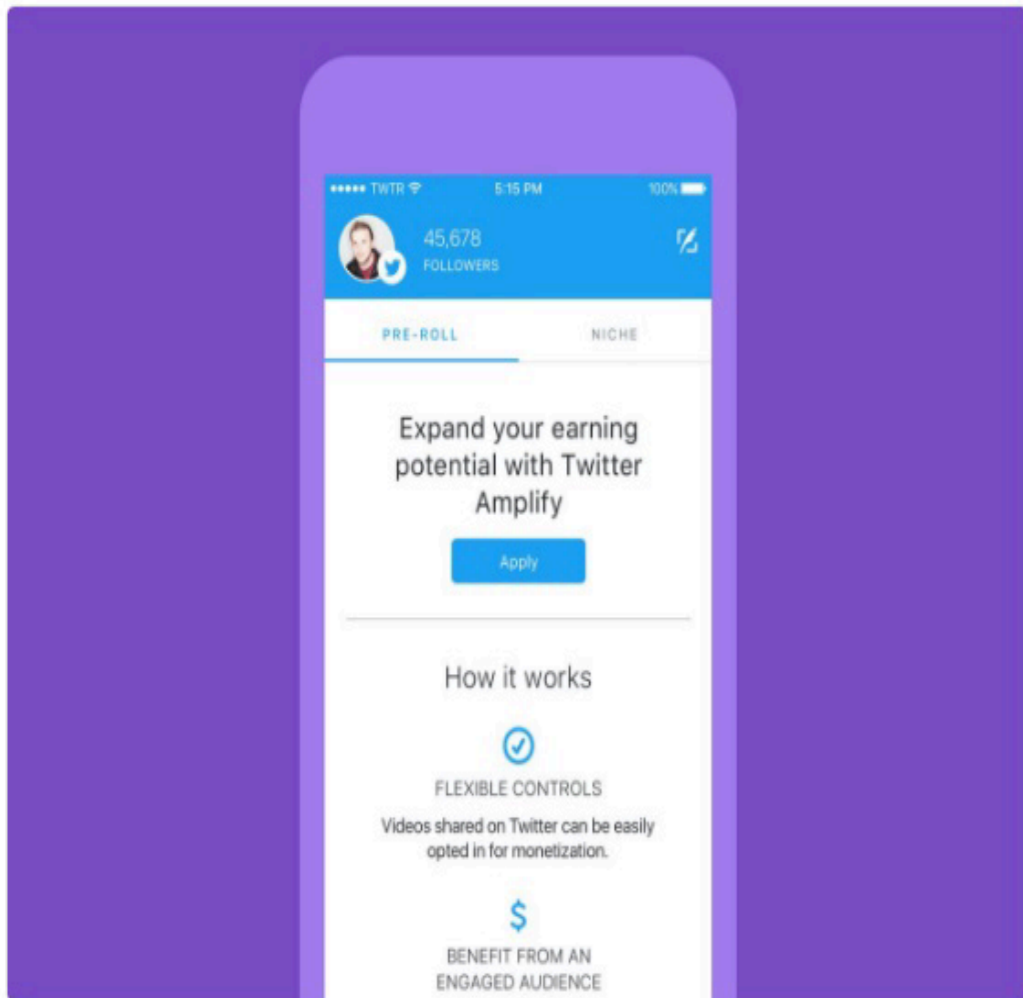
●●●●● TWTR 5:15 PM 100%

45,678
FOLLOWERS

PRE-ROLL

NICHE

Expand your earning potential with Twitter Amplify

Apply

How it works

FLEXIBLE CONTROLS

Videos shared on Twitter can be easily opted in for monetization.

$

BENEFIT FROM AN ENGAGED AUDIENCE